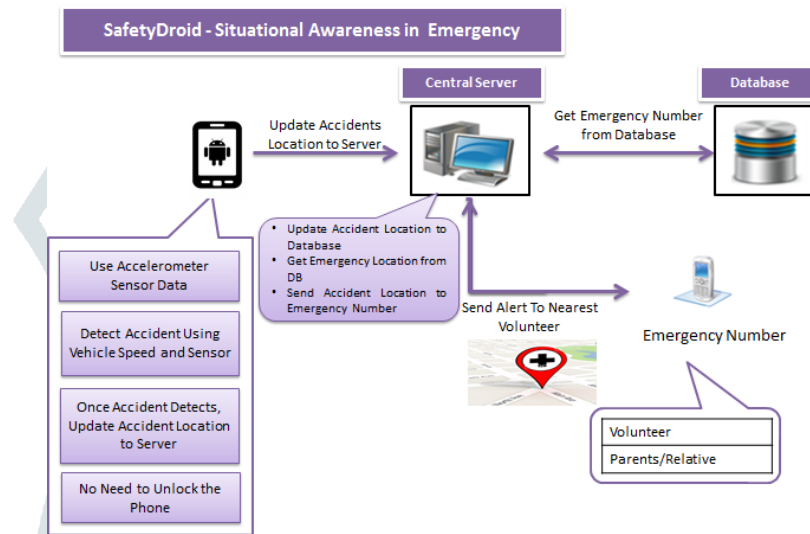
SafetyDroid - Situational Awareness in Emergency

Central Server

Database

Update Accidents Location to Server

Get Emergency Number from Database

- Update Accident Location to Database
- Get Emergency Location from DB
- Send Accident Location to Emergency Number

Send Alert To Nearest Volunteer

Emergency Number

Use Accelerometer Sensor Data

Detect Accident Using Vehicle Speed and Sensor

Once Accident Detects, Update Accident Location to Server

No Need to Unlock the Phone

| Volunteer |
|---|
| Parents/Relative |